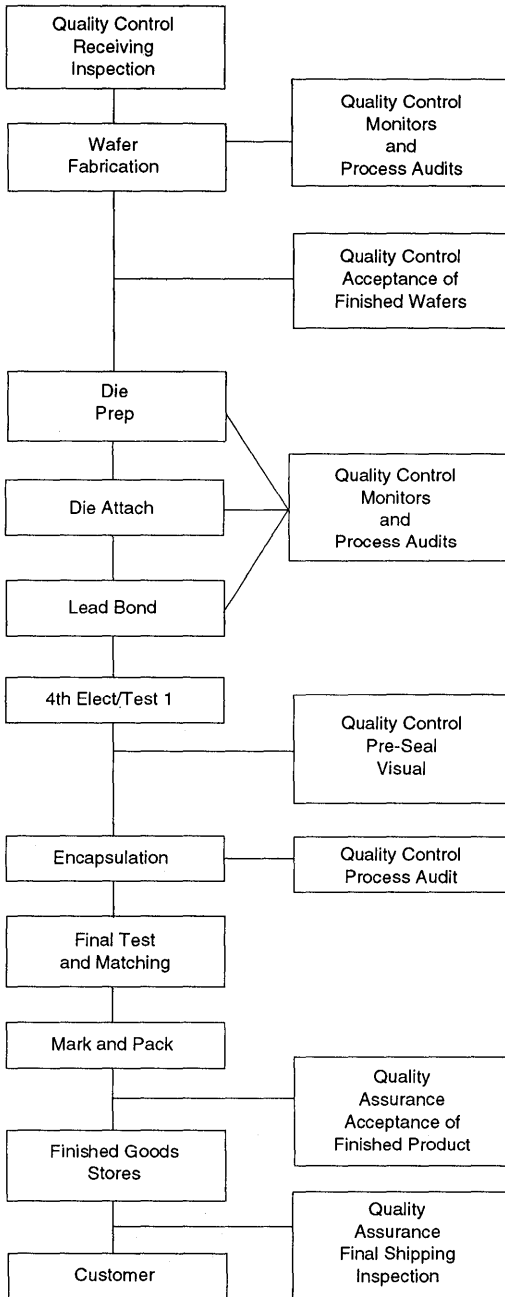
Quality Control Receiving Inspection

Wafer Fabrication

Quality Control Monitors and Process Audits

Quality Control Acceptance of Finished Wafers

Die Prep

Die Attach

Lead Bond

Quality Control Monitors and Process Audits

4th Elect/Test 1

Quality Control Pre-Seal Visual

Encapsulation

Quality Control Process Audit

Final Test and Matching

Mark and Pack

Quality Assurance Acceptance of Finished Product

Finished Goods Stores

Quality Assurance Final Shipping Inspection

Customer